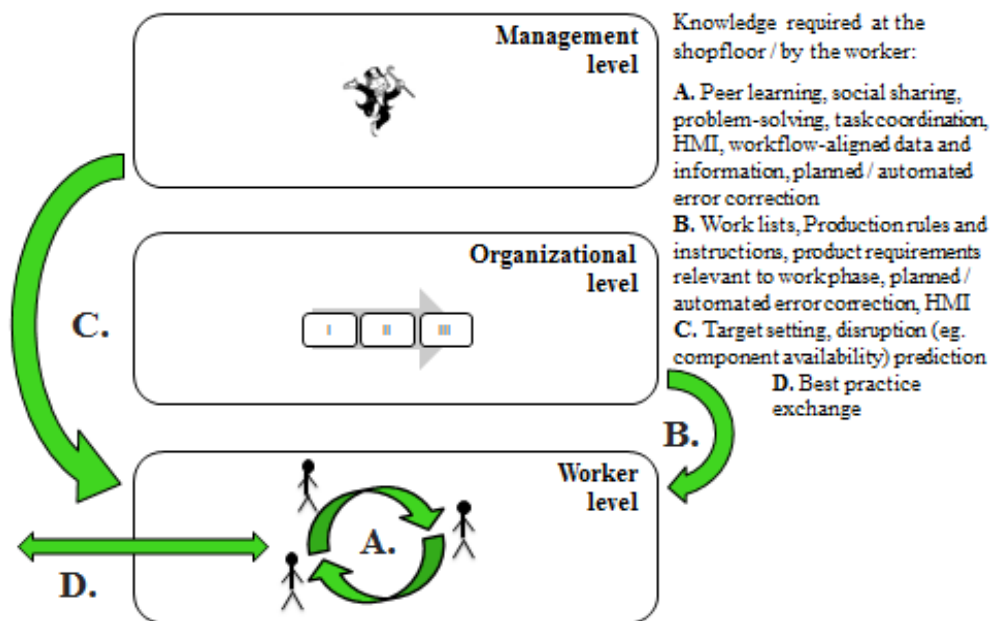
Management level

Organizational level

I II III

Worker level

A.

B.

C.

D.

Knowledge required at the shopfloor / by the worker:

A. Peer learning, social sharing, problem-solving, task coordination, HMI, workflow-aligned data and information, planned / automated error correction

B. Work lists, Production rules and instructions, product requirements relevant to workphase, planned / automated error correction, HMI

C. Target setting, disruption (eg. component availability) prediction

D. Best practice exchange